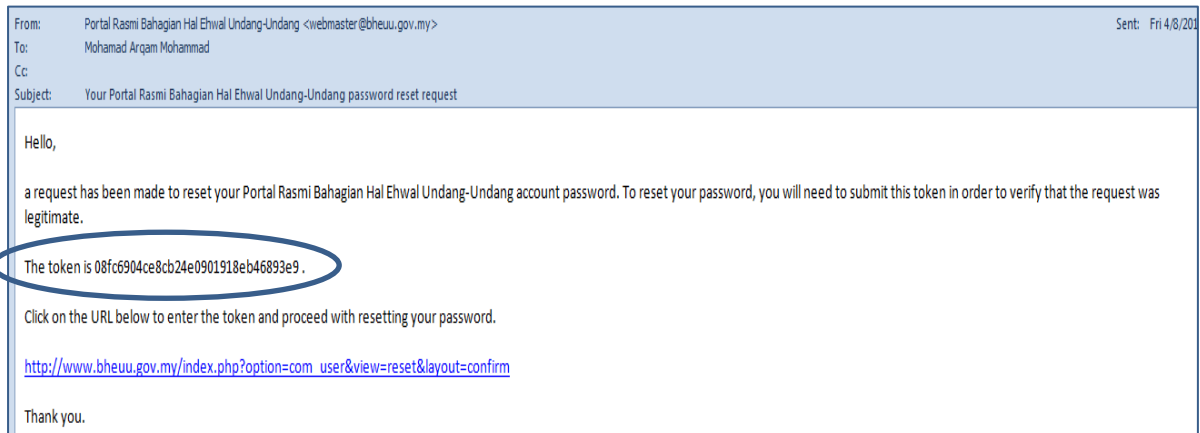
From: Portal Rasmi Bahagian Hal Ehwal Undang-Undang <webmaster@bheuu.gov.my>
Sent: Fri 4/8/201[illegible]
To: Mohamad Arqam Mohammad
Cc:
Subject: Your Portal Rasmi Bahagian Hal Ehwal Undang-Undang password reset request

Hello,

a request has been made to reset your Portal Rasmi Bahagian Hal Ehwal Undang-Undang account password. To reset your password, you will need to submit this token in order to verify that the request was legitimate.

The token is 08fc6904ce8cb24e0901918eb46893e9 .

Click on the URL below to enter the token and proceed with resetting your password.

http://www.bheuu.gov.my/index.php?option=com_user&view=reset&layout=confirm

Thank you.